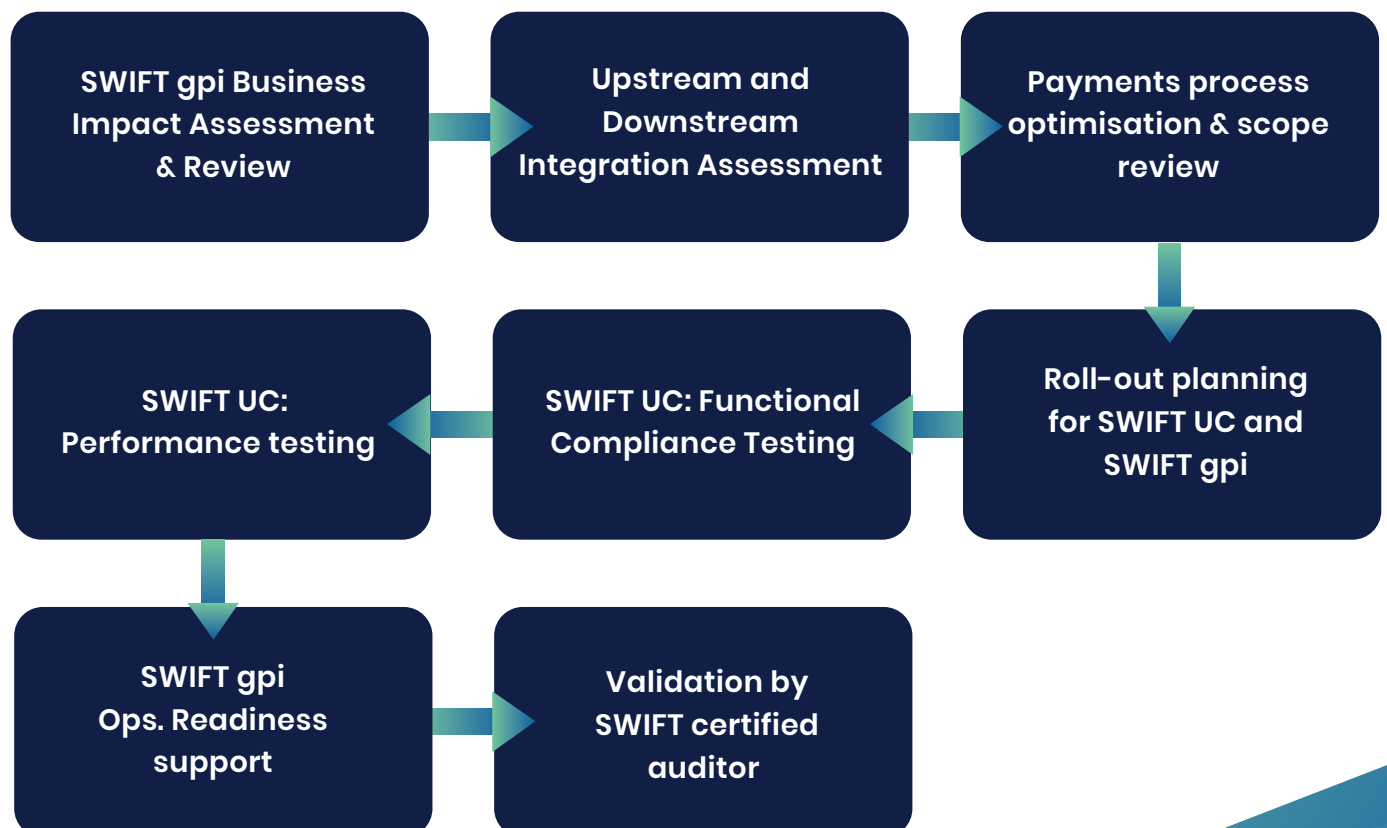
SWIFT gpi Business Impact Assessment & Review

Upstream and Downstream Integration Assessment

Payments process optimisation & scope review

Roll-out planning for SWIFT UC and SWIFT gpi

SWIFT UC: Functional Compliance Testing

SWIFT UC: Performance testing

SWIFT gpi Ops. Readiness support

Validation by SWIFT certified auditor